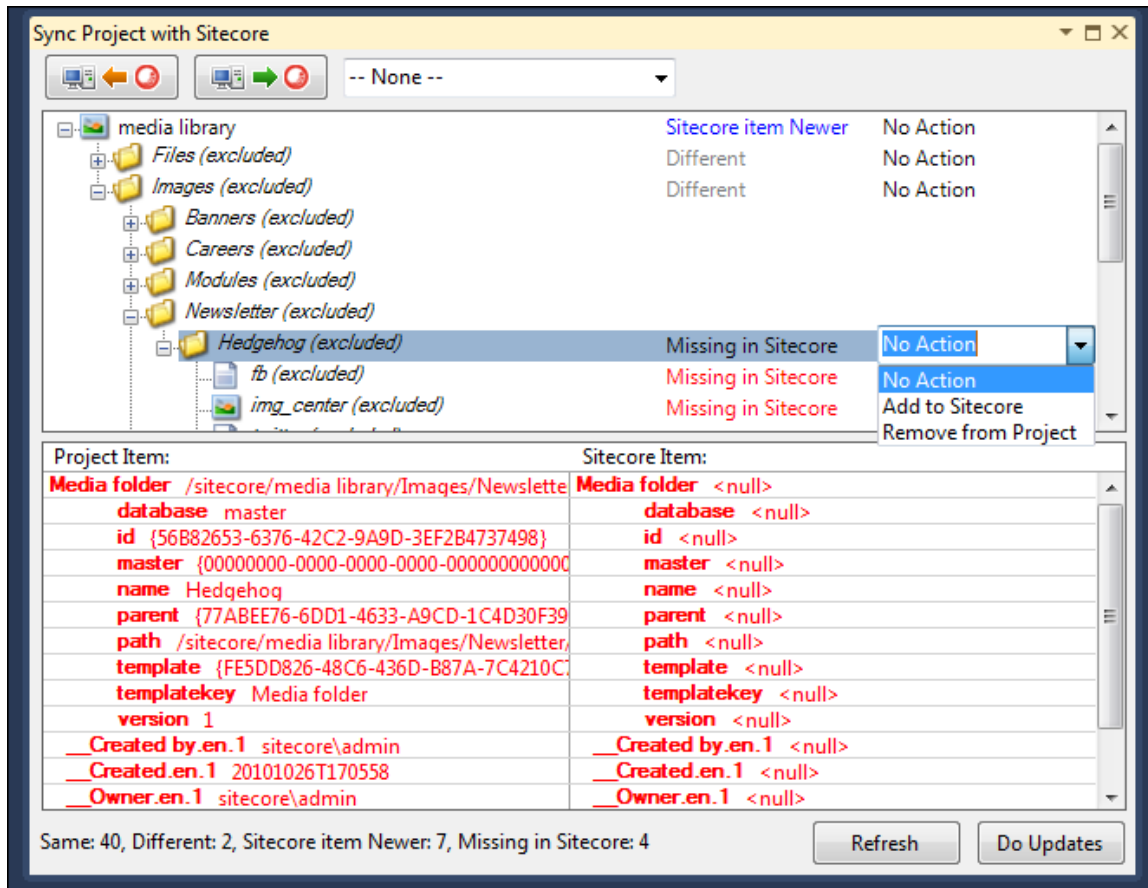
Sync Project with Sitecore

-- None --

media library | Sitecore item Newer | No Action
Files (excluded) | Different | No Action
Images (excluded) | Different | No Action
Banners (excluded)
Careers (excluded)
Modules (excluded)
Newsletter (excluded)
Hedgehog (excluded) | Missing in Sitecore | No Action
fb (excluded) | Missing in Sitecore
img_center (excluded) | Missing in Sitecore

No Action
Add to Sitecore
Remove from Project

| Project Item: | Sitecore Item: |
|---|---|
| Media folder /sitecore/media library/Images/Newslette | Media folder <null> |
| database master | database <null> |
| id {56B82653-6376-42C2-9A9D-3EF2B4737498} | id <null> |
| master {00000000-0000-0000-0000-00000000000 | master <null> |
| name Hedgehog | name <null> |
| parent {77ABEE76-6DD1-4633-A9CD-1C4D30F39 | parent <null> |
| path /sitecore/media library/Images/Newsletter/ | path <null> |
| template {FE5DD826-48C6-436D-B87A-7C4210C | template <null> |
| templatekey Media folder | templatekey <null> |
| version 1 | version <null> |
| __Created by.en.1 sitecore\admin | __Created by.en.1 <null> |
| __Created.en.1 20101026T170558 | __Created.en.1 <null> |
| __Owner.en.1 sitecore\admin | __Owner.en.1 <null> |

Same: 40, Different: 2, Sitecore item Newer: 7, Missing in Sitecore: 4

Refresh
Do Updates